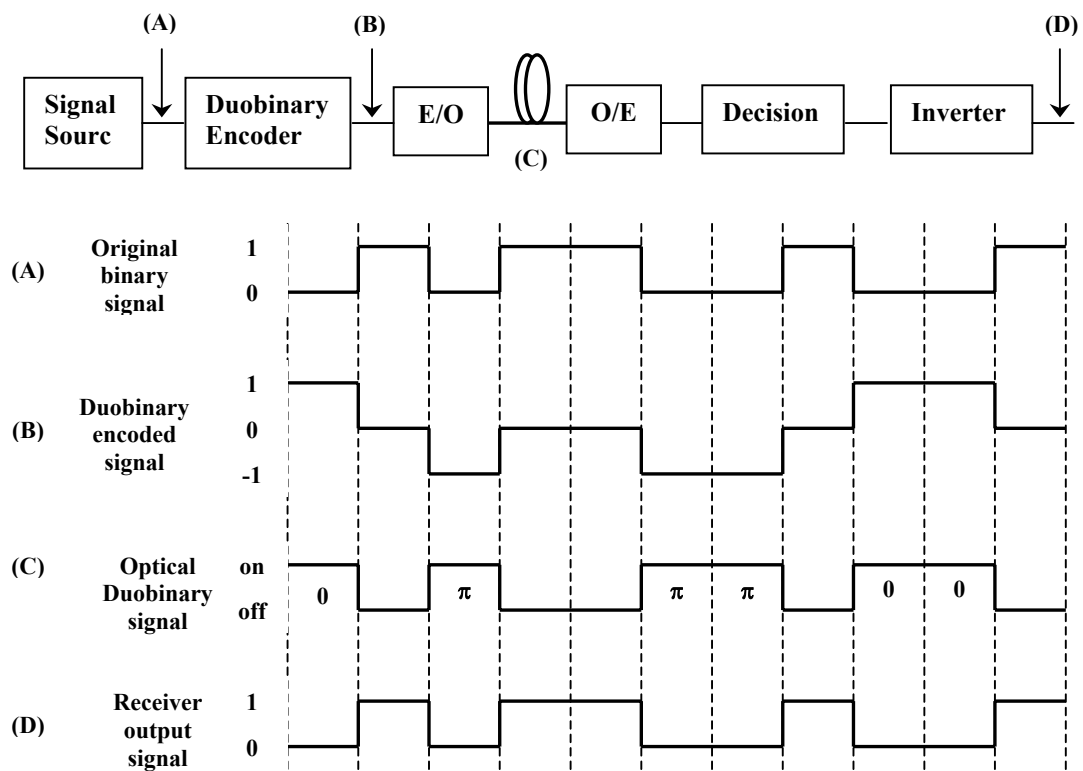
(A)

(B)

(D)

Signal Sourc

Duobinary Encoder

E/O

(C)

O/E

Decision

Inverter

(A) Original binary signal 1 0

(B) Duobinary encoded signal 1 0 -1

(C) Optical Duobinary signal on off

0 $\pi$ $\pi$ $\pi$ 0 0

(D) Receiver output signal 1 0